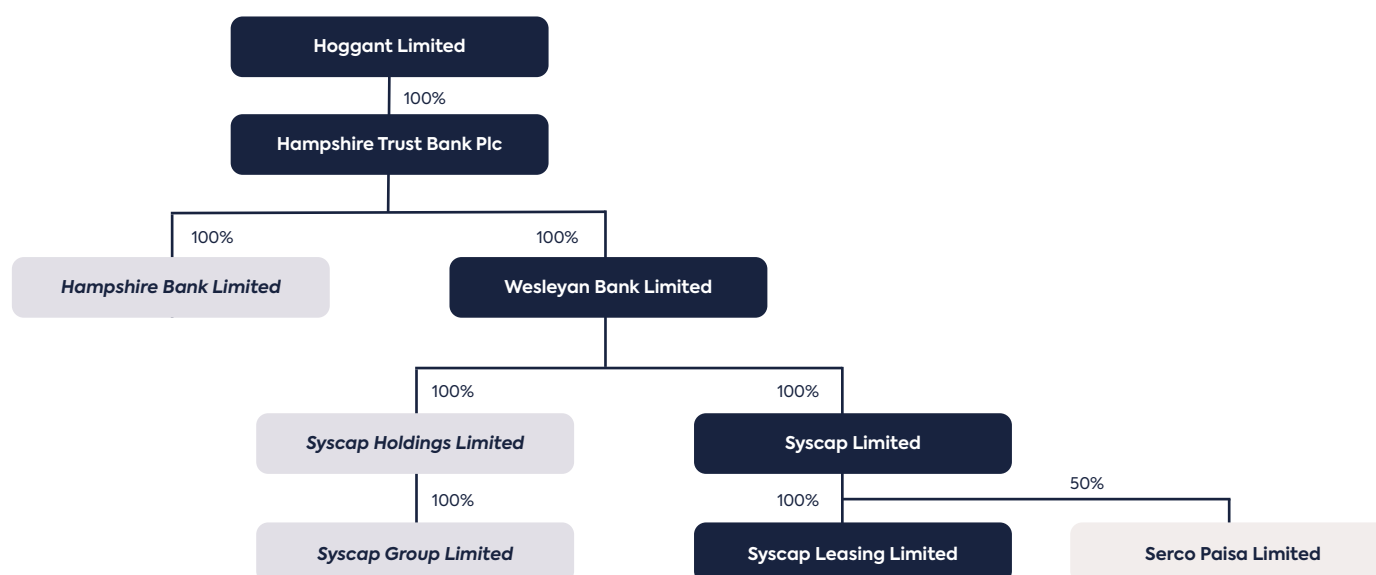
Hoggant Limited

100%

Hampshire Trust Bank Plc

100%

Hampshire Bank Limited

100%

Wesleyan Bank Limited

100%

Syscap Holdings Limited

100%

Syscap Group Limited

100%

Syscap Limited

100%

Syscap Leasing Limited

50%

Serco Paisa Limited